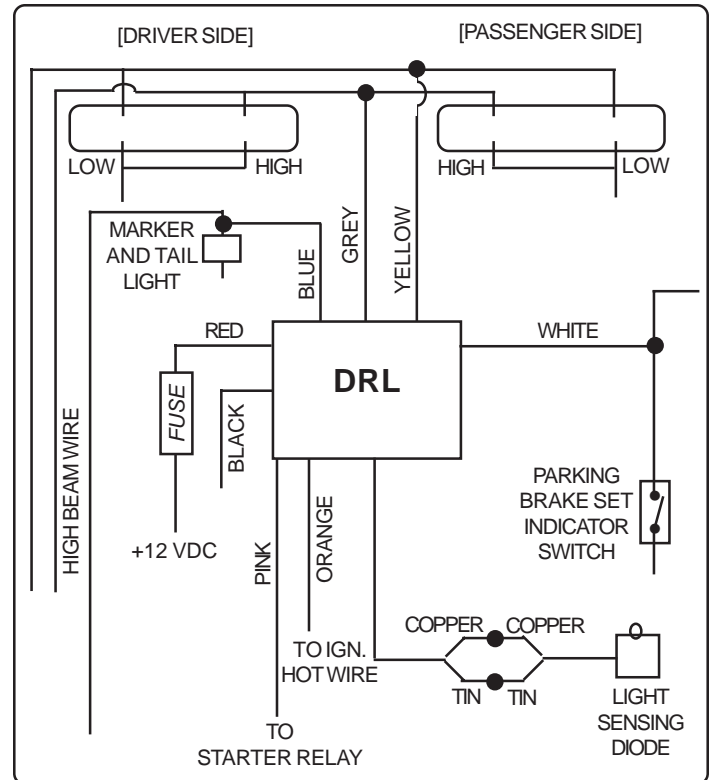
[DRIVER SIDE]

[PASSENGER SIDE]

LOW

HIGH

HIGH

LOW

MARKER AND TAIL LIGHT

BLUE

GREY

YELLOW

RED

WHITE

FUSE

BLACK

DRL

HIGH BEAM WIRE

+12 VDC

PINK

ORANGE

PARKING BRAKE SET INDICATOR SWITCH

COPPER

COPPER

TO IGN. HOT WIRE

TIN

TIN

LIGHT SENSING DIODE

TO STARTER RELAY